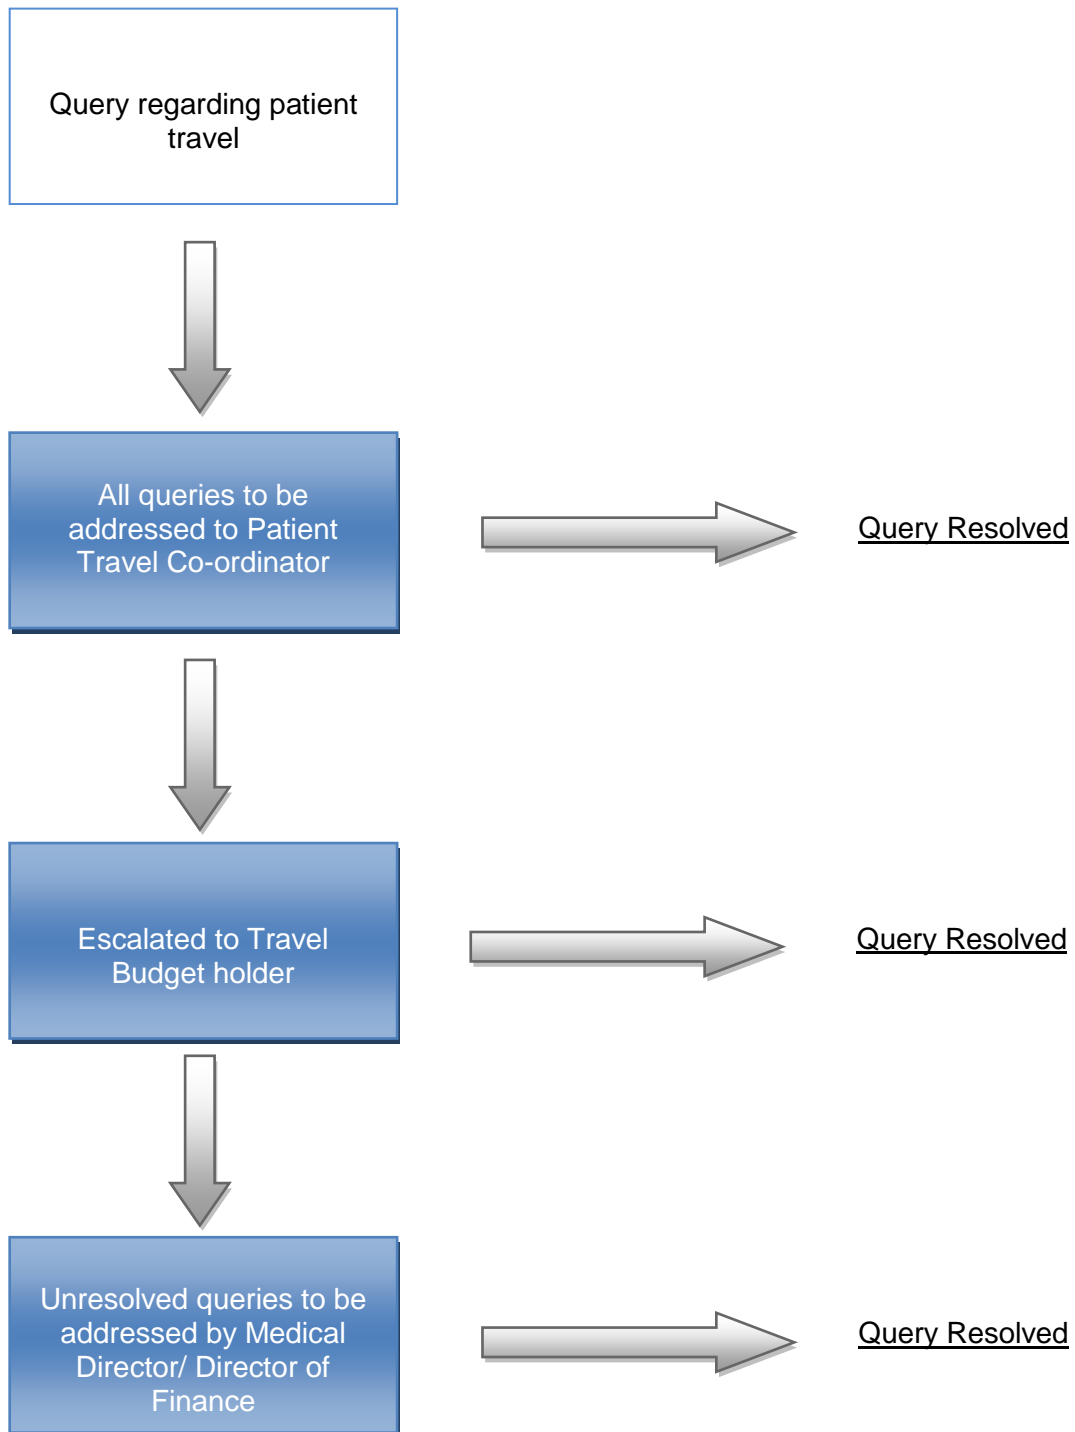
Query regarding patient travel

All queries to be addressed to Patient Travel Co-ordinator

Query Resolved

Escalated to Travel Budget holder

Query Resolved

Unresolved queries to be addressed by Medical Director/ Director of Finance

Query Resolved